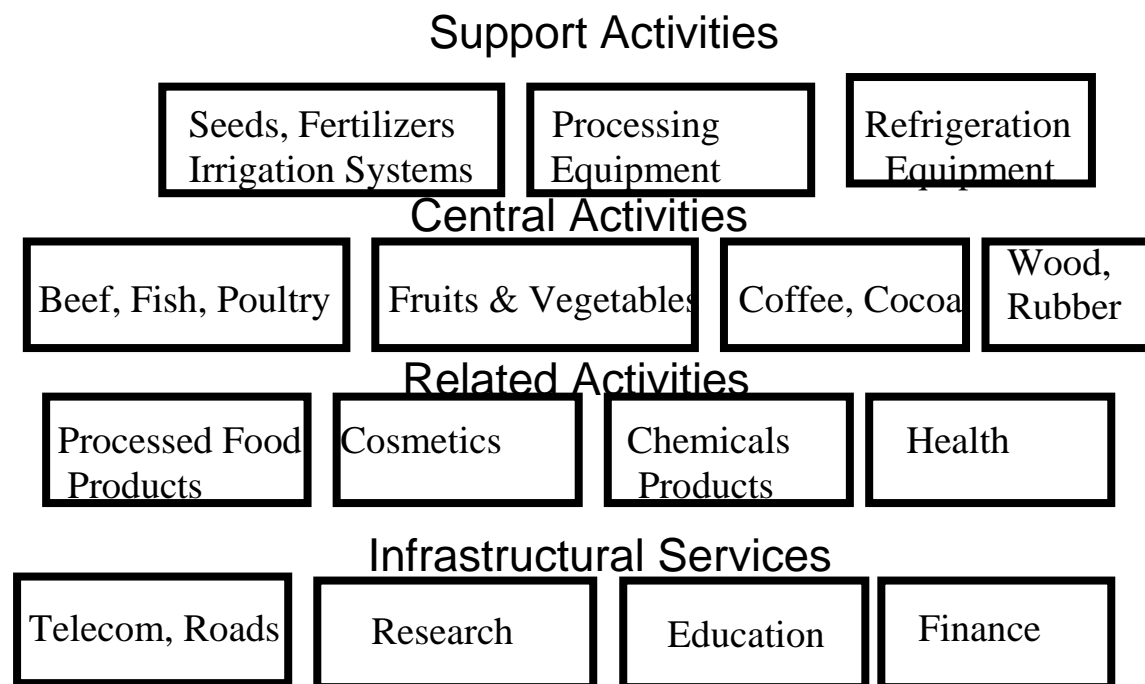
Support Activities

Seeds, Fertilizers Irrigation Systems

Processing Equipment

Refrigeration Equipment

Central Activities

Beef, Fish, Poultry

Fruits & Vegetables

Coffee, Cocoa

Wood, Rubber

Related Activities

Processed Food Products

Cosmetics

Chemicals Products

Health

Infrastructural Services

Telecom, Roads

Research

Education

Finance